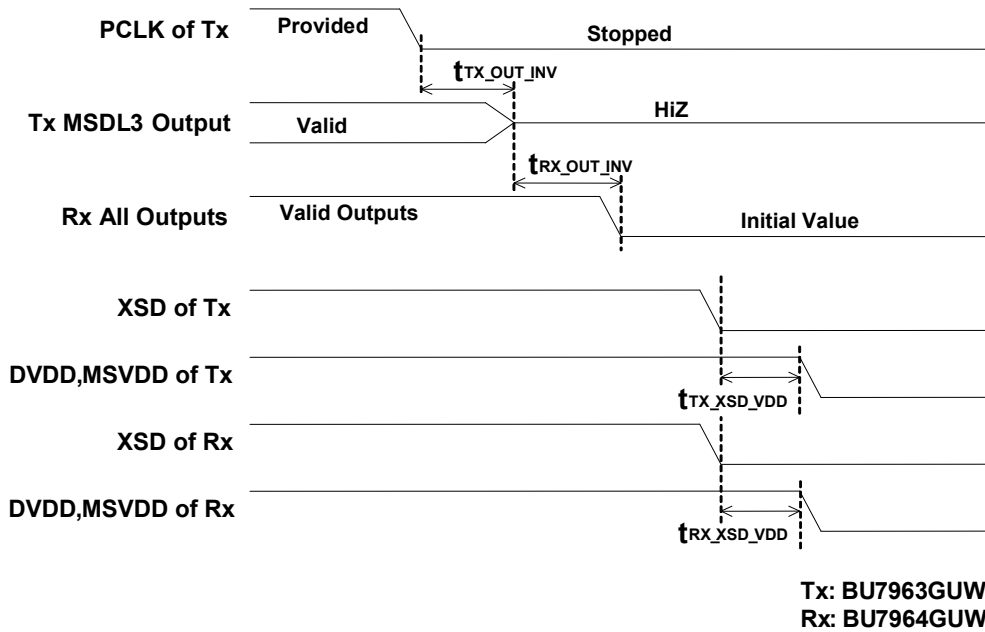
PCLK of Tx
Provided
Stopped
$t_{TX\_OUT\_INV}$
Tx MSDL3 Output
Valid
HiZ
$t_{RX\_OUT\_INV}$
Rx All Outputs
Valid Outputs
Initial Value
XSD of Tx
DVDD,MSVDD of Tx
$t_{TX\_XSD\_VDD}$
XSD of Rx
DVDD,MSVDD of Rx
$t_{RX\_XSD\_VDD}$

Tx: BU7963GUW
Rx: BU7964GUW